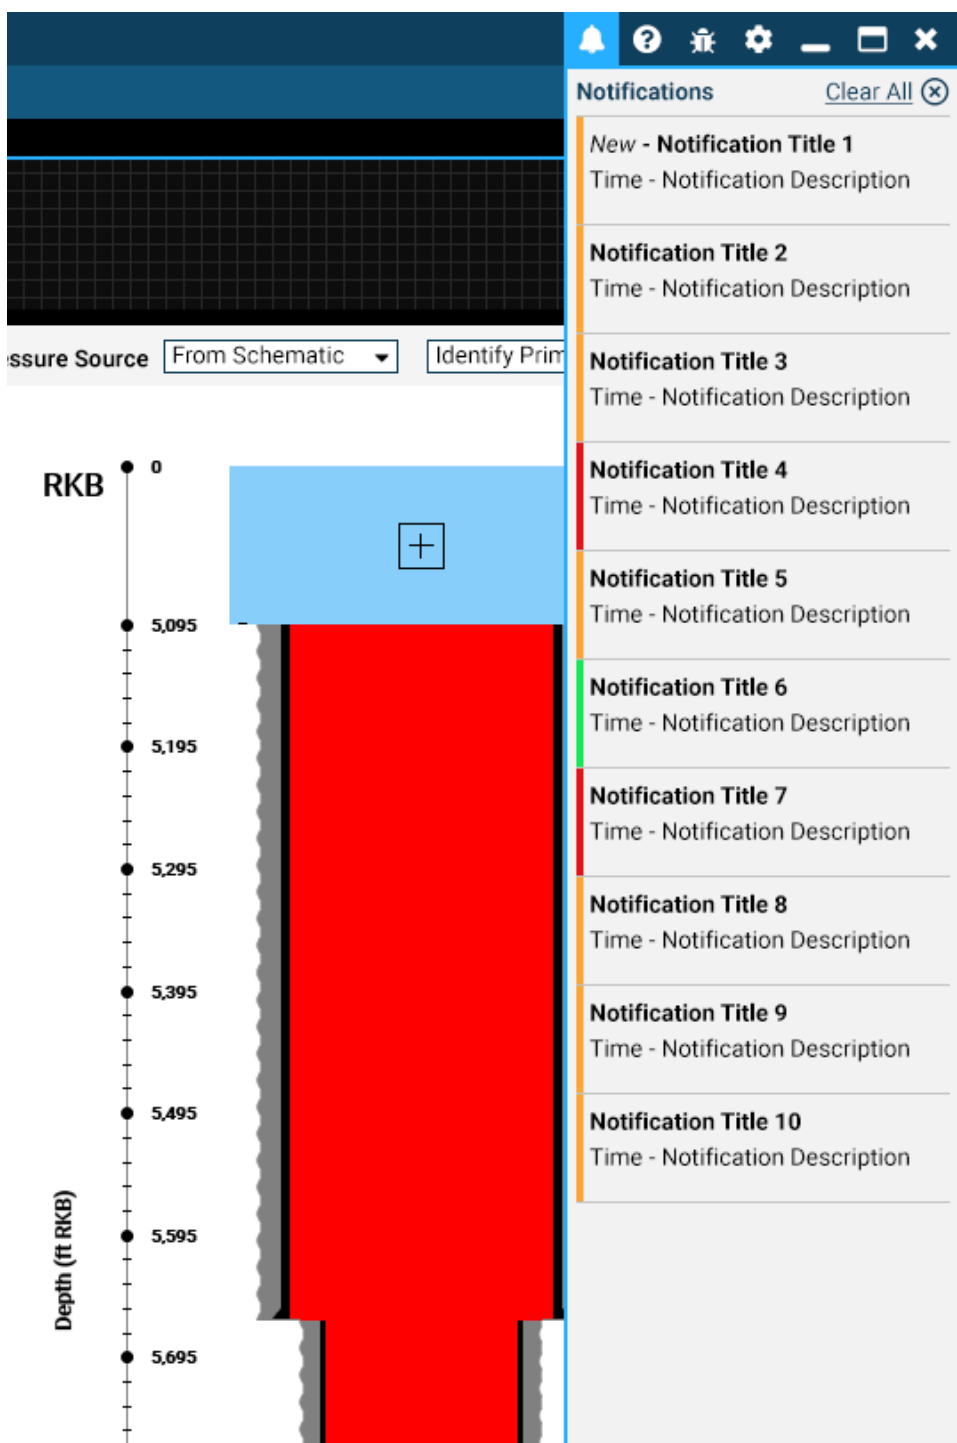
ssure Source From Schematic Identify Prim

RKB

0

5,095

5,195

5,295

5,395

5,495

5,595

5,695

Depth (ft RKB)

Notifications Clear All

New - Notification Title 1
Time - Notification Description

Notification Title 2
Time - Notification Description

Notification Title 3
Time - Notification Description

Notification Title 4
Time - Notification Description

Notification Title 5
Time - Notification Description

Notification Title 6
Time - Notification Description

Notification Title 7
Time - Notification Description

Notification Title 8
Time - Notification Description

Notification Title 9
Time - Notification Description

Notification Title 10
Time - Notification Description